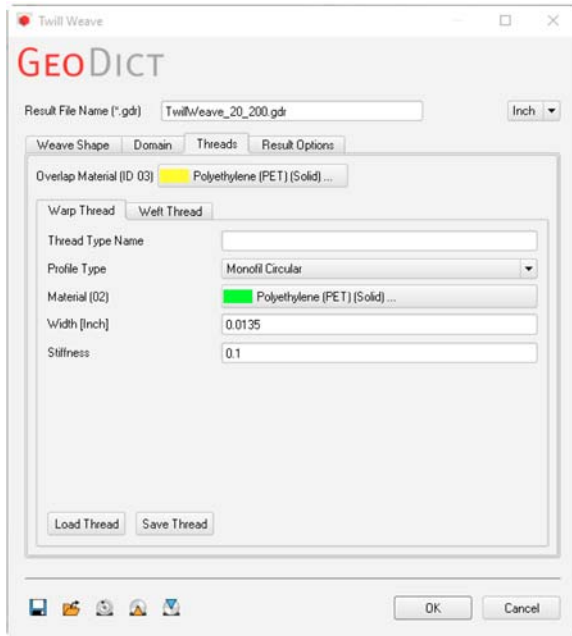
Twill Weave

GEODICT

Result File Name (*.gdr) TwillWeave_20_200.gdr

Inch

Weave Shape Domain Threads Result Options

Overlap Material (ID 03) Polyethylene (PET) (Solid) ...

Warp Thread Weft Thread

Thread Type Name

Profile Type Monofil Circular

Material (02) Polyethylene (PET) (Solid) ...

Width [Inch] 0.0135

Stiffness 0.1

Load Thread Save Thread

OK Cancel